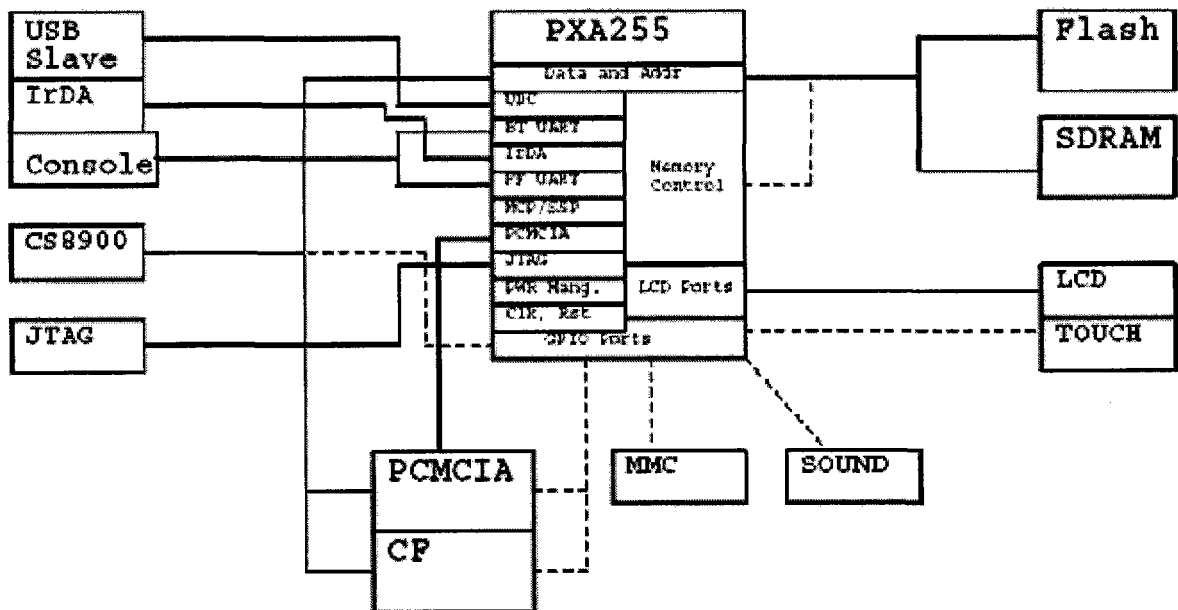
USB Slave

IrDA

Console

CS8900

JTAG

PXA255

Data and Addr

UDC

BT UART

IrDA

FF UART

MCP/SSP

PCMCIA

JTAG

PWR Mang.

Clk, Rst

Memory Control

LCD Ports

GPIO Ports

Flash

SDRAM

LCD

TOUCH

PCMCIA

CF

MMC

SOUND